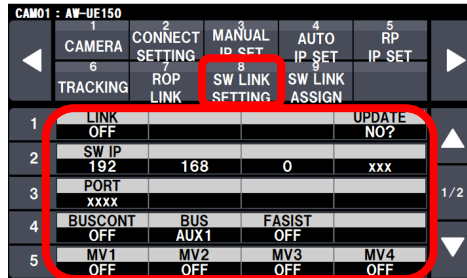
CAM01 : AW-UE150

| | | | | |
|---|---|---|---|---|
| CAMERA | 2 CONNECT SETTING | 3 MANUAL IP SET | 4 AUTO IP SET | 5 RP IP SET |
| 6 TRACKING | 7 ROP LINK | 8 SW LINK SETTING | 9 SW LINK ASSIGN | |

| | | | | |
|---|---|---|---|---|
| 1 | LINK OFF | | | UPDATE NO? |
| 2 | SW IP 192 | 168 | 0 | xxx |
| 3 | PORT xxxx | | | |
| 4 | BUSCONT OFF | BUS AUX1 | FASIST OFF | |
| 5 | MV1 OFF | MV2 OFF | MV3 OFF | MV4 OFF |

1/2